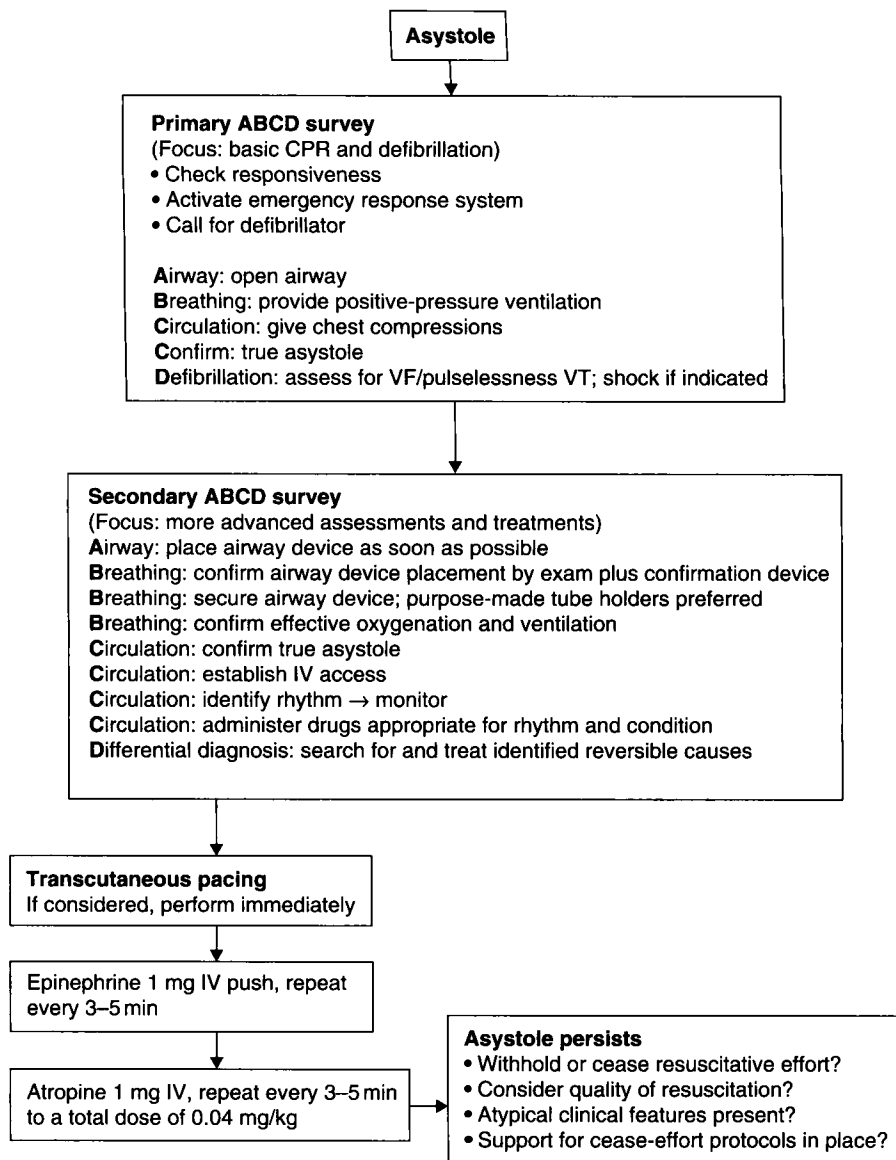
Asystole

Primary ABCD survey
(Focus: basic CPR and defibrillation)
• Check responsiveness
• Activate emergency response system
• Call for defibrillator

Airway: open airway
Breathing: provide positive-pressure ventilation
Circulation: give chest compressions
Confirm: true asystole
Defibrillation: assess for VF/pulselessness VT; shock if indicated

Secondary ABCD survey
(Focus: more advanced assessments and treatments)
Airway: place airway device as soon as possible
Breathing: confirm airway device placement by exam plus confirmation device
Breathing: secure airway device; purpose-made tube holders preferred
Breathing: confirm effective oxygenation and ventilation
Circulation: confirm true asystole
Circulation: establish IV access
Circulation: identify rhythm → monitor
Circulation: administer drugs appropriate for rhythm and condition
Differential diagnosis: search for and treat identified reversible causes

Transcutaneous pacing
If considered, perform immediately

Epinephrine 1 mg IV push, repeat every 3–5 min

Atropine 1 mg IV, repeat every 3–5 min to a total dose of 0.04 mg/kg

Asystole persists
• Withhold or cease resuscitative effort?
• Consider quality of resuscitation?
• Atypical clinical features present?
• Support for cease-effort protocols in place?